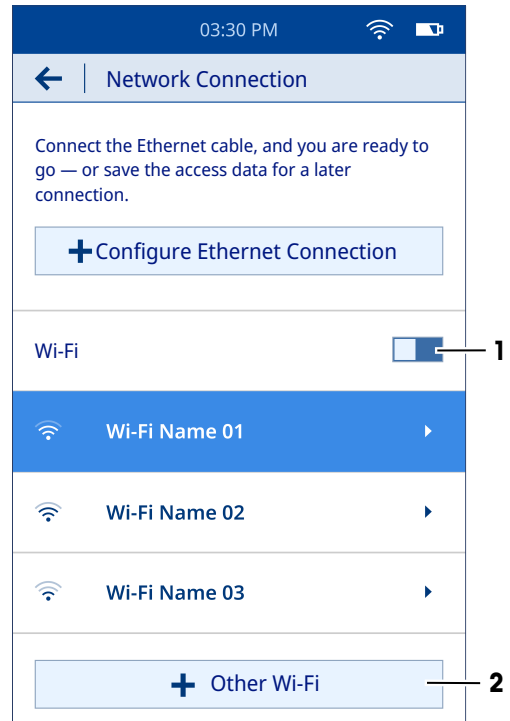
03:30 PM

Network Connection

Connect the Ethernet cable, and you are ready to go — or save the access data for a later connection.

Configure Ethernet Connection

Wi-Fi

1

Wi-Fi Name 01

Wi-Fi Name 02

Wi-Fi Name 03

Other Wi-Fi

2